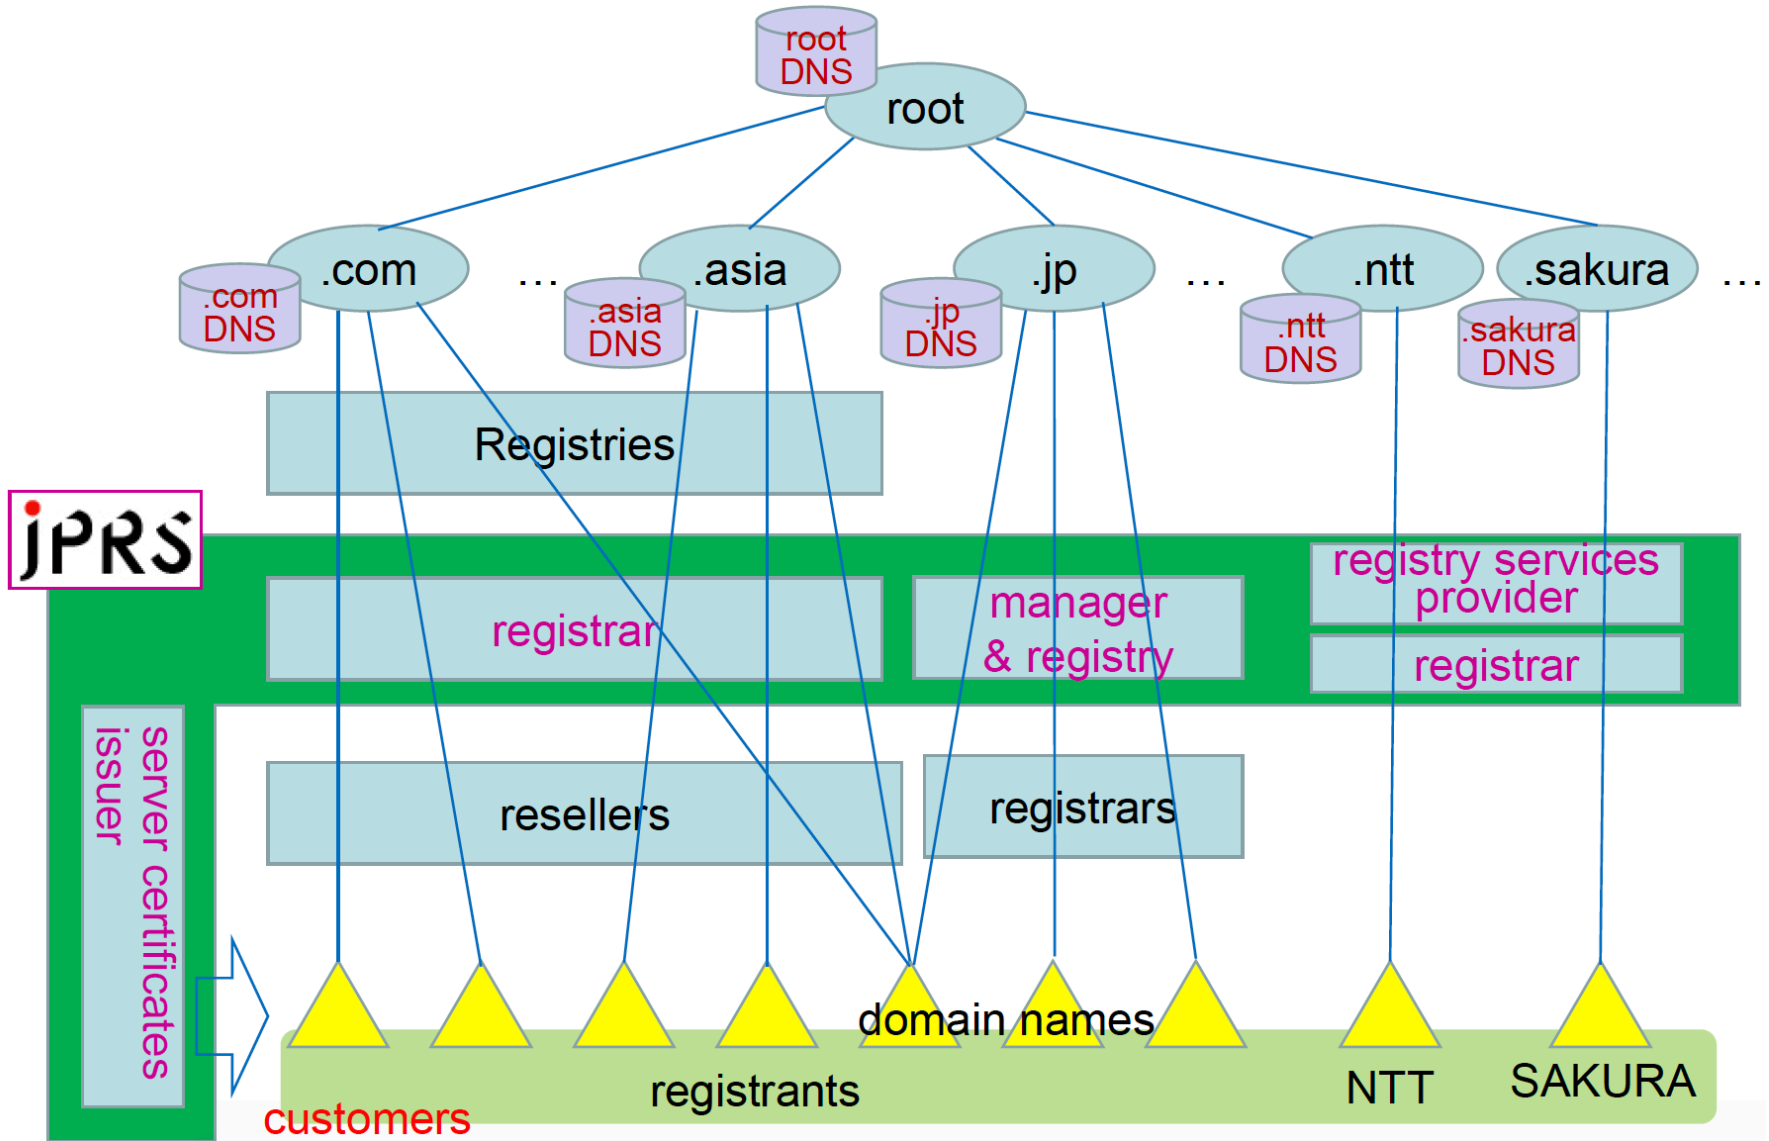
root DNS
root
.com
.com DNS
…
.asia
.asia DNS
.jp
.jp DNS
…
.ntt
.ntt DNS
.sakura
.sakura DNS
…
Registries
JPRS
registrar
manager & registry
registry services provider
registrar
server certificates issuer
resellers
registrars
domain names
registrants
NTT
SAKURA
customers